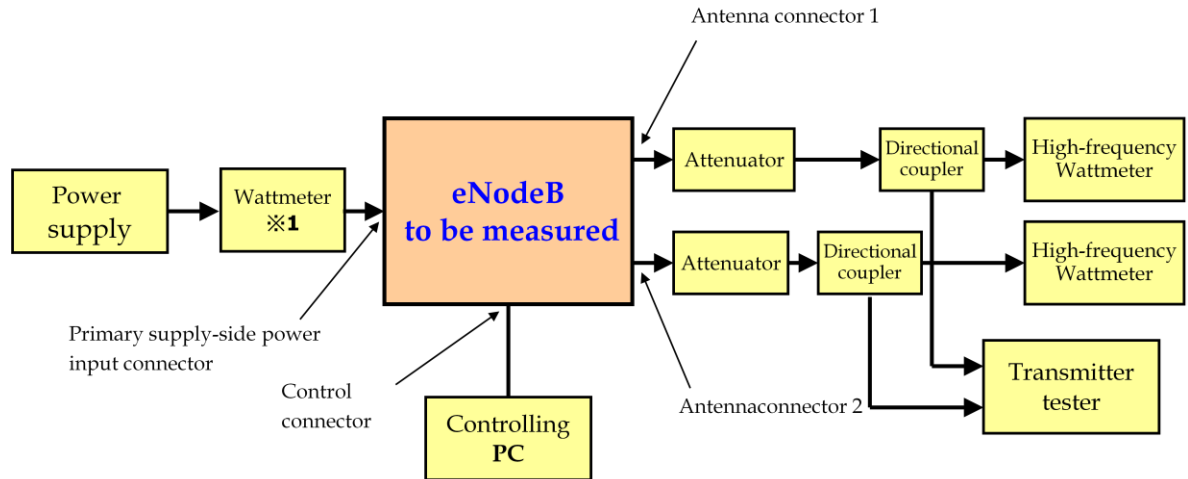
Antenna connector 1

Power supply

Wattmeter ※1

eNodeB to be measured

Attenuator

Directional coupler

High-frequency Wattmeter

Attenuator

Directional coupler

High-frequency Wattmeter

Primary supply-side power input connector

Control connector

Controlling PC

Antennaconnector 2

Transmitter tester